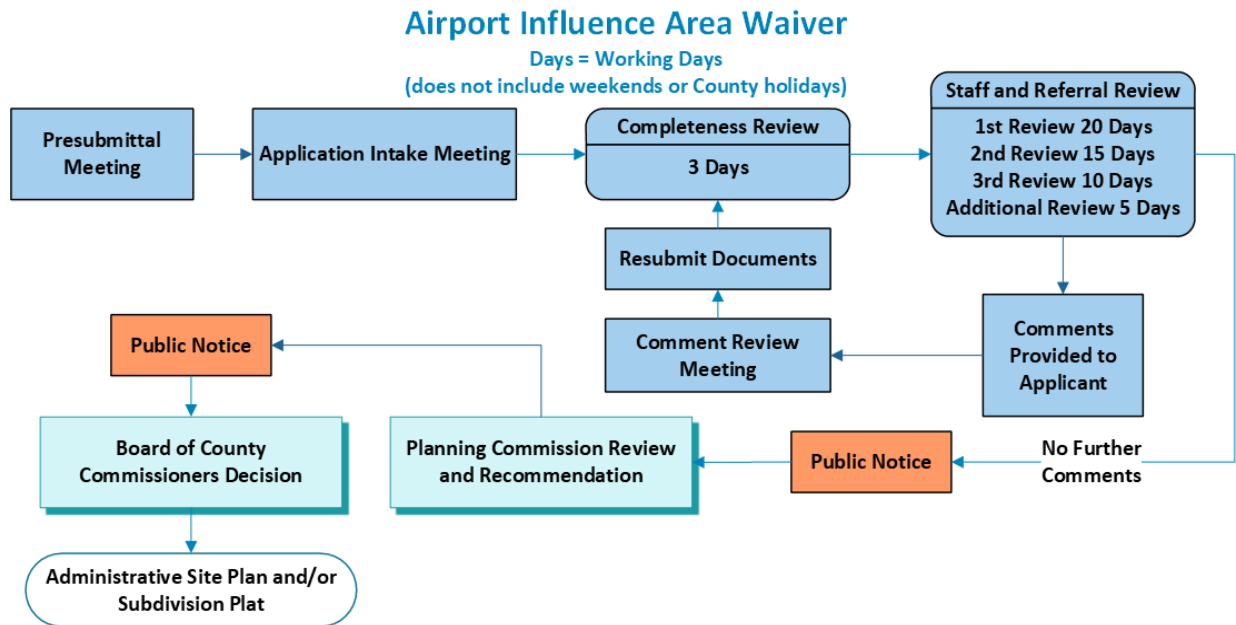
Airport Influence Area Waiver
Days = Working Days
(does not include weekends or County holidays)

Presubmittal Meeting

Application Intake Meeting

Completeness Review
3 Days

Staff and Referral Review
1st Review 20 Days
2nd Review 15 Days
3rd Review 10 Days
Additional Review 5 Days

Resubmit Documents

Comment Review Meeting

Comments Provided to Applicant

No Further Comments

Public Notice

Planning Commission Review and Recommendation

Public Notice

Board of County Commissioners Decision

Administrative Site Plan and/or Subdivision Plat